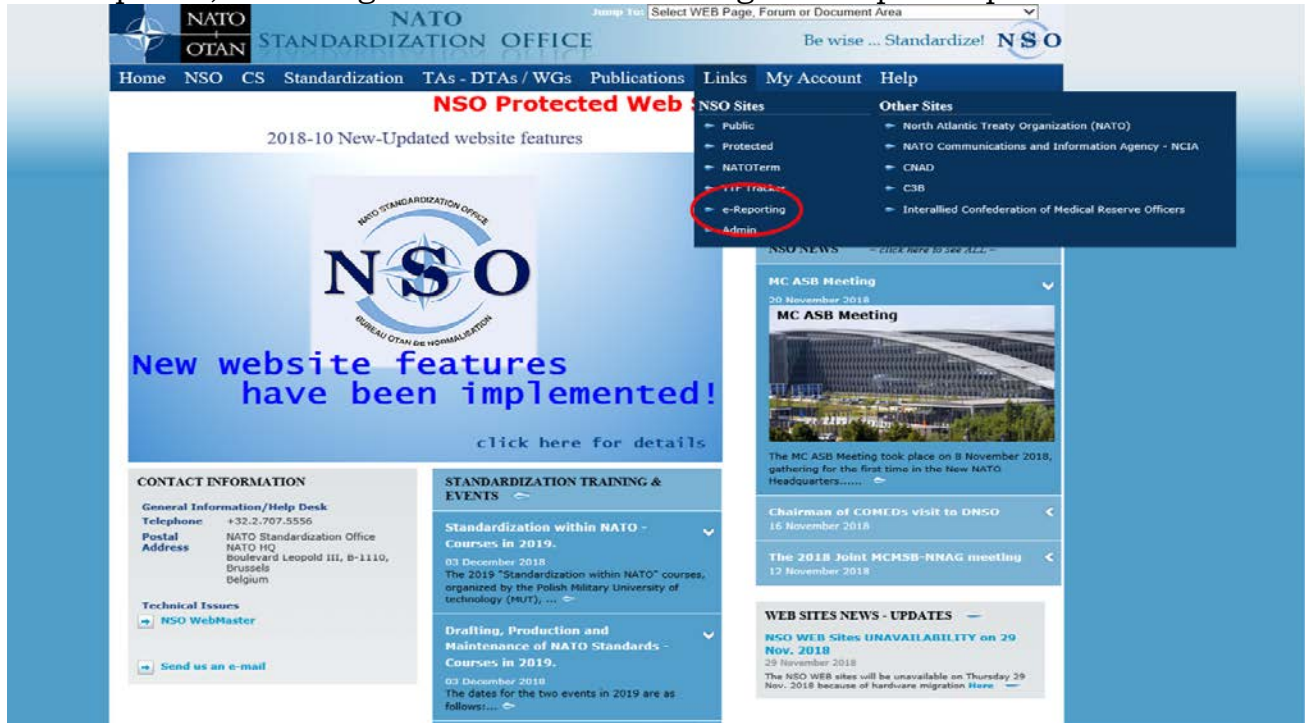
NATO OTAN NATO STANDARDIZATION OFFICE

Jump To: Select WEB Page, Forum or Document Area

Be wise ... Standardize! NSO

Home NSO CS Standardization TAs - DTAs / WGs Publications Links My Account Help

NSO Protected Web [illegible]

NSO Sites
Public
Protected
NATOTerm
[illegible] Tracker
e-Reporting
Admin

Other Sites
North Atlantic Treaty Organization (NATO)
NATO Communications and Information Agency - NCIA
CNAD
C3B
Interallied Confederation of Medical Reserve Officers

2018-10 New-Updated website features

NATO STANDARDIZATION OFFICE
NSO
BUREAU OTAN DE NORMALISATION

New website features have been implemented!

click here for details

NSO NEWS – click here to see ALL –

MC ASB Meeting
20 November 2018
MC ASB Meeting
The MC ASB Meeting took place on 8 November 2018, gathering for the first time in the New NATO Headquarters......

Chairman of COMEDs visit to DNSO
16 November 2018

The 2018 Joint MCMSB-NNAG meeting
12 November 2018

CONTACT INFORMATION

General Information/Help Desk
Telephone +32.2.707.5556
Postal Address NATO Standardization Office NATO HQ Boulevard Leopold III, B-1110, Brussels Belgium

Technical Issues
NSO WebMaster

Send us an e-mail

STANDARDIZATION TRAINING & EVENTS

Standardization within NATO - Courses in 2019.
03 December 2018
The 2019 "Standardization within NATO" courses, organized by the Polish Military University of technology (MUT), ...

Drafting, Production and Maintenance of NATO Standards - Courses in 2019.
03 December 2018
The dates for the two events in 2019 are as follows:...

WEB SITES NEWS - UPDATES

NSO WEB Sites UNAVAILABILITY on 29 Nov. 2018
29 November 2018
The NSO WEB sites will be unavailable on Thursday 29 Nov. 2018 because of hardware migration Here